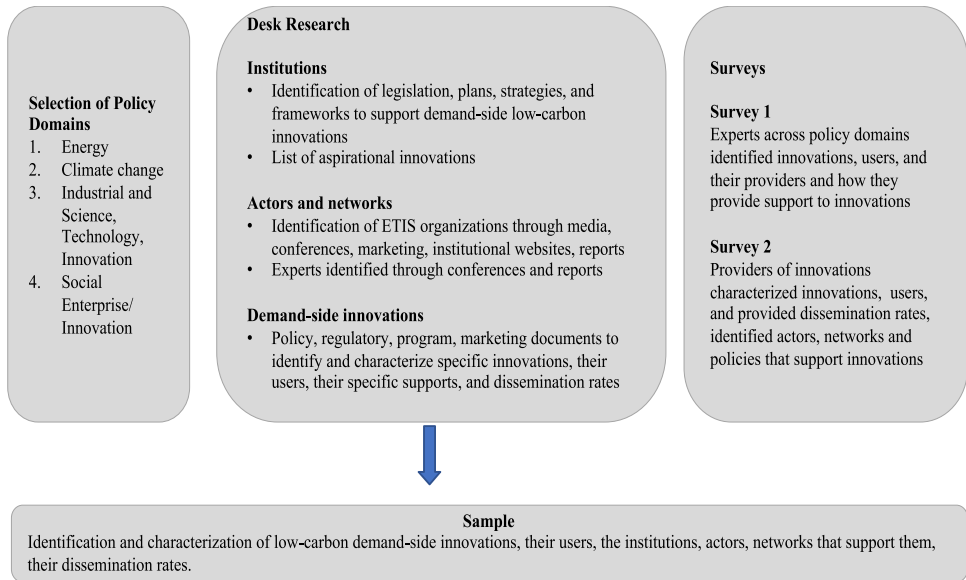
Selection of Policy Domains
1. Energy
2. Climate change
3. Industrial and Science, Technology, Innovation
4. Social Enterprise/ Innovation

Desk Research

Institutions
• Identification of legislation, plans, strategies, and frameworks to support demand-side low-carbon innovations
• List of aspirational innovations

Actors and networks
• Identification of ETIS organizations through media, conferences, marketing, institutional websites, reports
• Experts identified through conferences and reports

Demand-side innovations
• Policy, regulatory, program, marketing documents to identify and characterize specific innovations, their users, their specific supports, and dissemination rates

Surveys

Survey 1
Experts across policy domains identified innovations, users, and their providers and how they provide support to innovations

Survey 2
Providers of innovations characterized innovations, users, and provided dissemination rates, identified actors, networks and policies that support innovations

Sample
Identification and characterization of low-carbon demand-side innovations, their users, the institutions, actors, networks that support them, their dissemination rates.